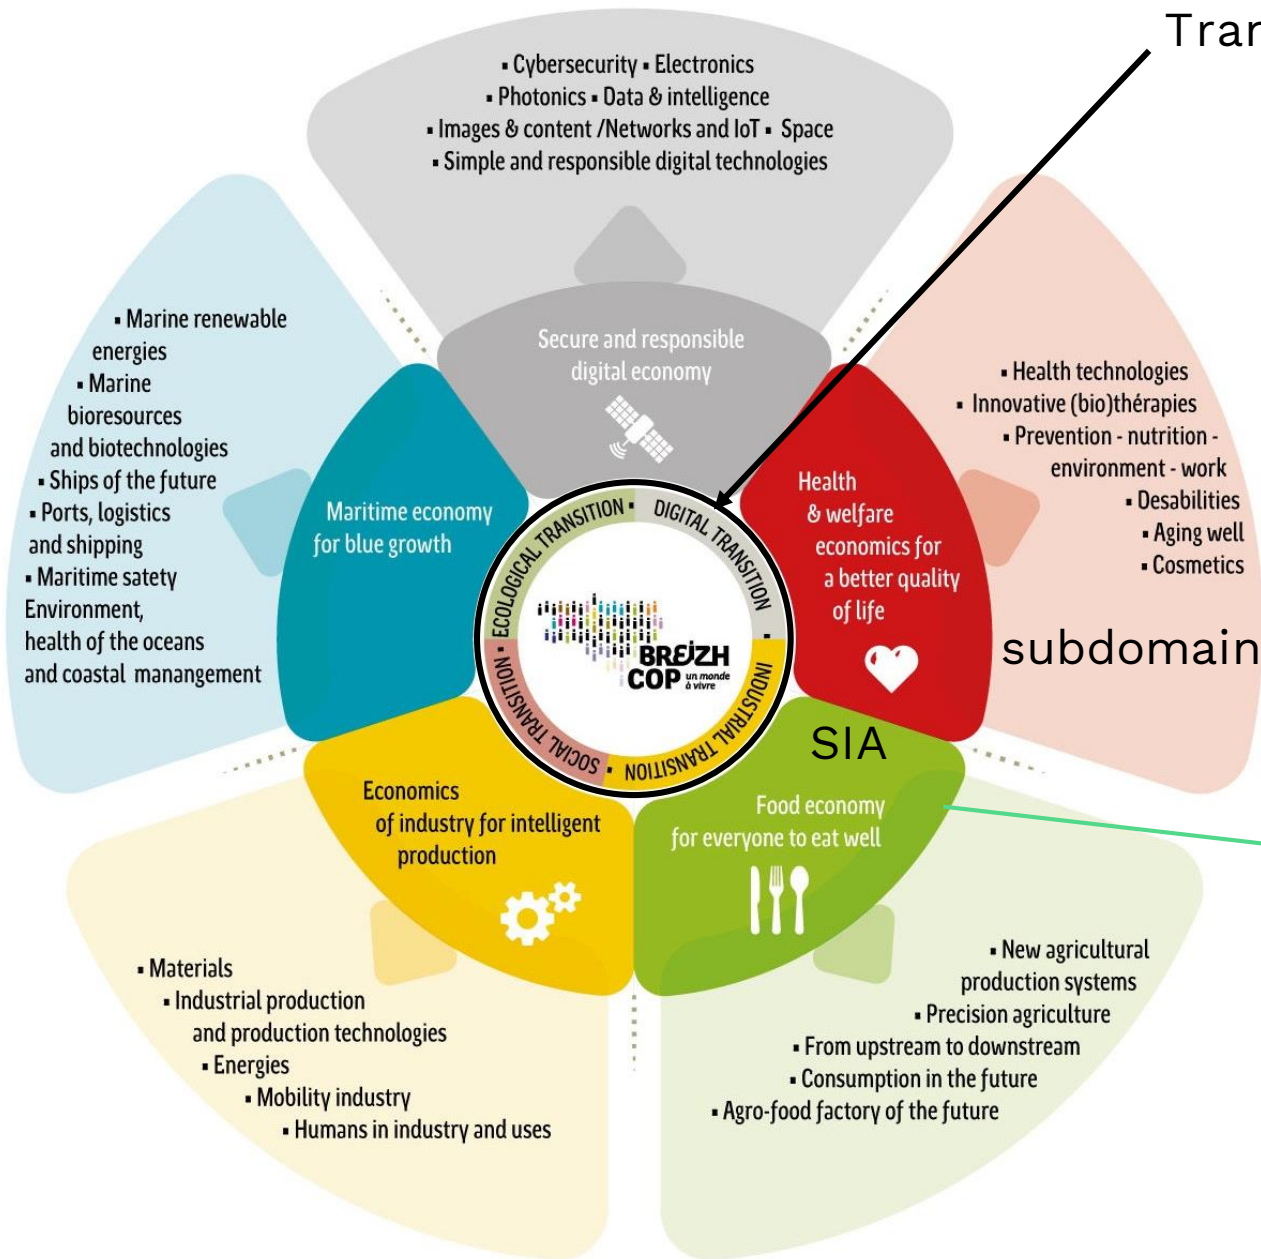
Trar

▪ Cybersecurity ▪ Electronics
▪ Photonics ▪ Data & intelligence
▪ Images & content /Networks and IoT ▪ Space
▪ Simple and responsible digital technologies

Secure and responsible digital economy

▪ Marine renewable energies
▪ Marine bioresources and biotechnologies
▪ Ships of the future
▪ Ports, logistics and shipping
▪ Maritime satety Environment, health of the oceans and coastal manangement

Maritime economy for blue growth

▪ Health technologies
▪ Innovative (bio)thérapies
▪ Prevention - nutrition - environment - work
▪ Desabilities
▪ Aging well
▪ Cosmetics

Health & welfare economics for a better quality of life

subdomain

ECOLOGICAL TRANSITION ▪ DIGITAL TRANSITION ▪ INDUSTRIAL TRANSITION ▪ SOCIAL TRANSITION

BREIZH COP un monde à vivre

SIA

Economics of industry for intelligent production

Food economy for everyone to eat well

▪ Materials
▪ Industrial production and production technologies
▪ Energies
▪ Mobility industry
▪ Humans in industry and uses

▪ New agricultural production systems
▪ Precision agriculture
▪ From upstream to downstream
▪ Consumption in the future
▪ Agro-food factory of the future